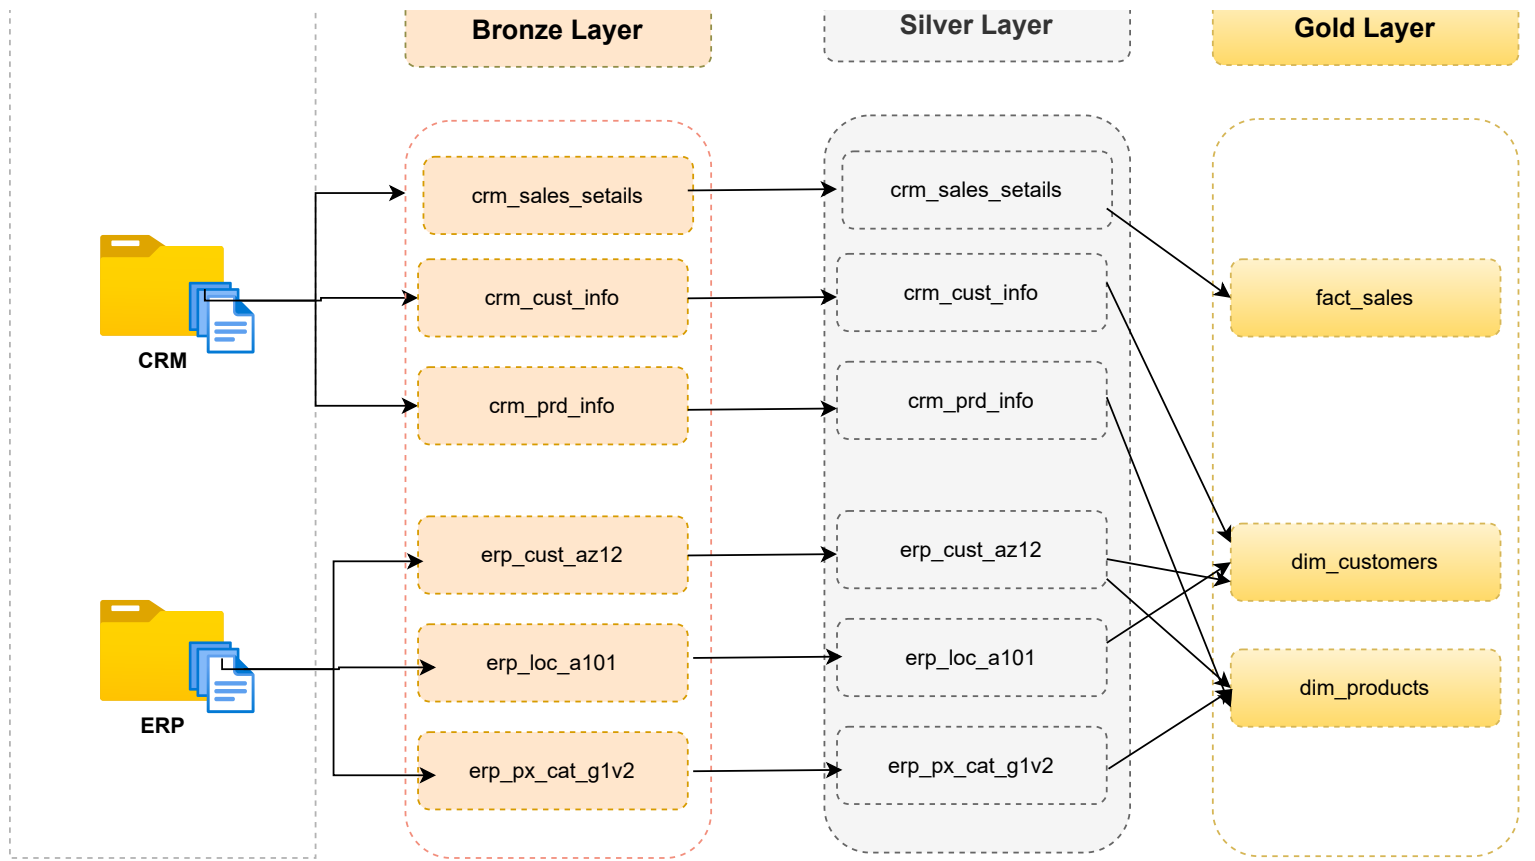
Bronze Layer

Silver Layer

Gold Layer

CRM

ERP

crm_sales_setails

crm_cust_info

crm_prd_info

erp_cust_az12

erp_loc_a101

erp_px_cat_g1v2

crm_sales_setails

crm_cust_info

crm_prd_info

erp_cust_az12

erp_loc_a101

erp_px_cat_g1v2

fact_sales

dim_customers

dim_products